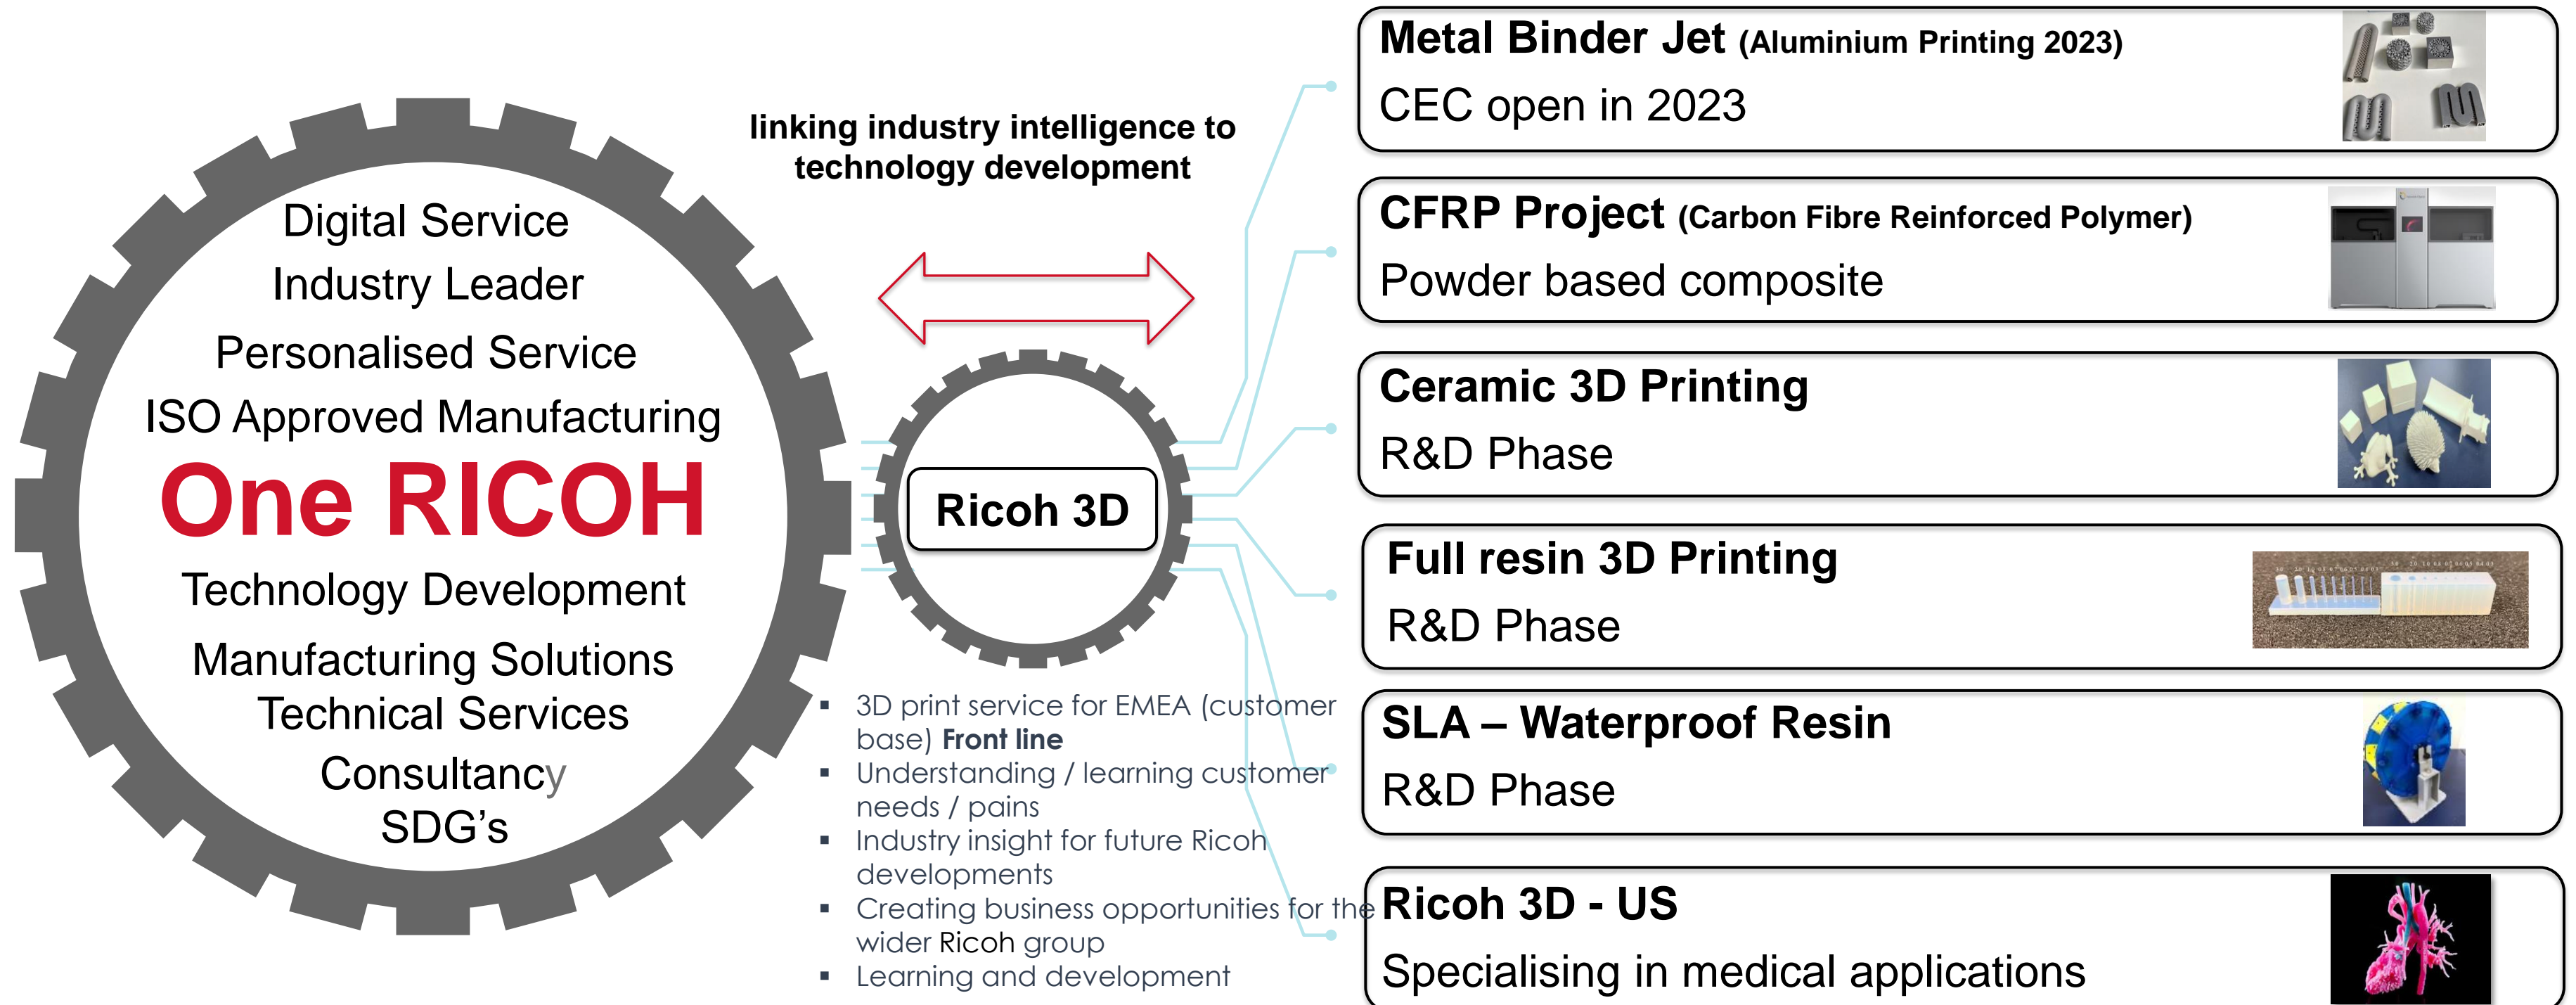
Digital Service
Industry Leader
Personalised Service
ISO Approved Manufacturing
One RICOH
Technology Development
Manufacturing Solutions
Technical Services
Consultancy
SDG's

linking industry intelligence to technology development

Ricoh 3D

- 3D print service for EMEA (customer base) **Front line**
- Understanding / learning customer needs / pains
- Industry insight for future Ricoh developments
- Creating business opportunities for the wider Ricoh group
- Learning and development

**Metal Binder Jet** (Aluminium Printing 2023)
CEC open in 2023

**CFRP Project** (Carbon Fibre Reinforced Polymer)
Powder based composite

**Ceramic 3D Printing**
R&D Phase

**Full resin 3D Printing**
R&D Phase

**SLA – Waterproof Resin**
R&D Phase

**Ricoh 3D - US**
Specialising in medical applications